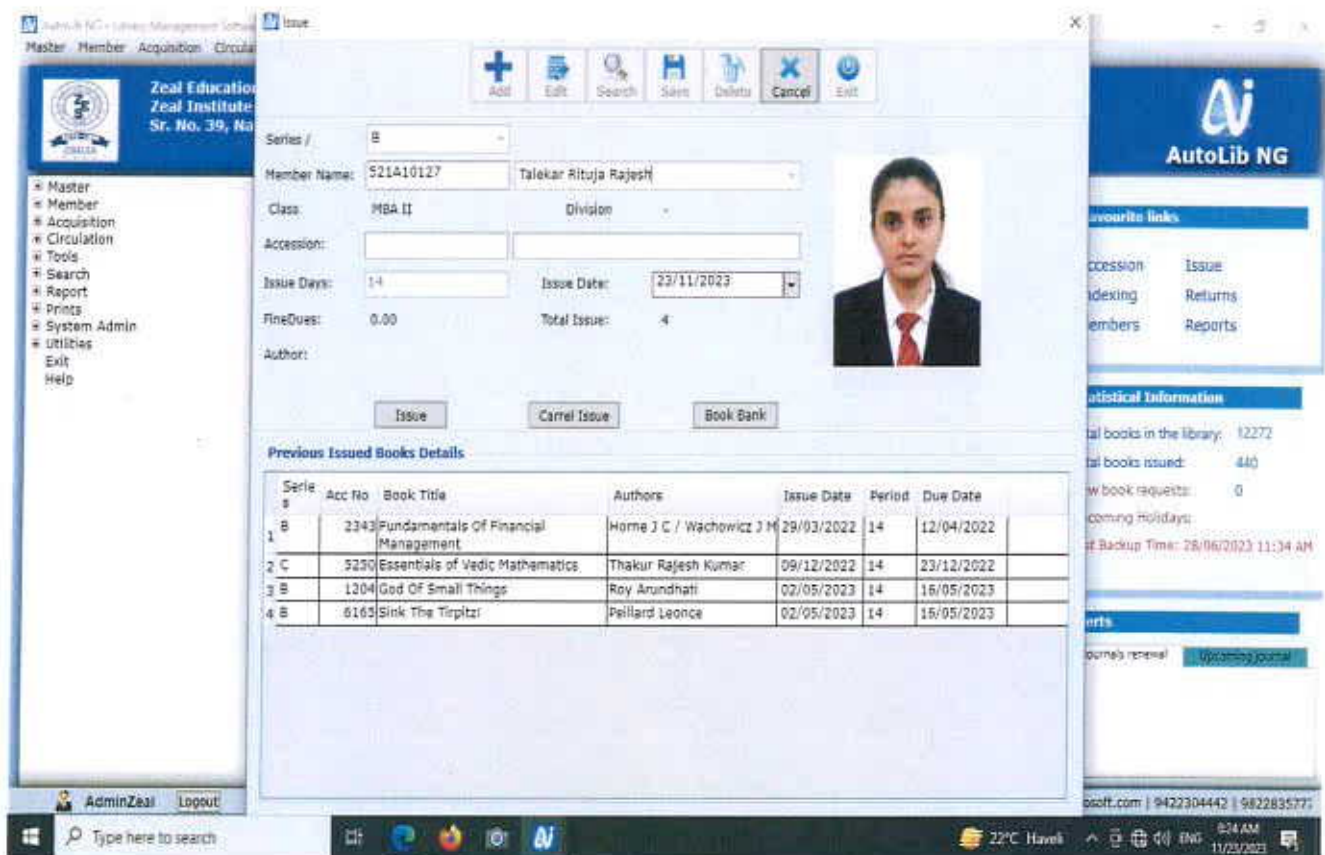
AutoLib NG - Library Management Softw
Master Member Acquisition Circula

Zeal Educatio
Zeal Institute
Sr. No. 39, Na

Master
Member
Acquisition
Circulation
Tools
Search
Report
Prints
System Admin
Utilities
Exit
Help

AdminZeal Logout

Issue
×

Add Edit Search Save Delete Cancel Exit

Series / B
Member Name: 521A10127 Talekar Rituja Rajesh
Class MBA II Division -
Accession:
Issue Days: 14 Issue Date: 23/11/2023
FineDues: 0.00 Total Issue: 4
Author:

Issue Carrel Issue Book Bank

Previous Issued Books Details

| | Series | Acc No | Book Title | Authors | Issue Date | Period | Due Date |
|---|---|---|---|---|---|---|---|
| 1 | B | 2343 | Fundamentals Of Financial Management | Horne J C / Wachowicz J M | 29/03/2022 | 14 | 12/04/2022 |
| 2 | C | 5230 | Essentials of Vedic Mathematics | Thakur Rajesh Kumar | 09/12/2022 | 14 | 23/12/2022 |
| 3 | B | 1204 | God Of Small Things | Roy Arundhati | 02/05/2023 | 14 | 16/05/2023 |
| 4 | B | 6165 | Sink The Tirpitz! | Peillard Leonce | 02/05/2023 | 14 | 16/05/2023 |

AutoLib NG

avourite links
ccession Issue
ndexing Returns
embers Reports

atistical Information
tal books in the library: 12272
tal books issued: 440
w book requests: 0
coming Holidays:
t Backup Time: 28/06/2023 11:34 AM

erts
ournals renewal Upcoming journal

osoft.com | 9422304442 | 982283577

Type here to search
22°C Haveli ENG 8:24 AM 11/23/2023